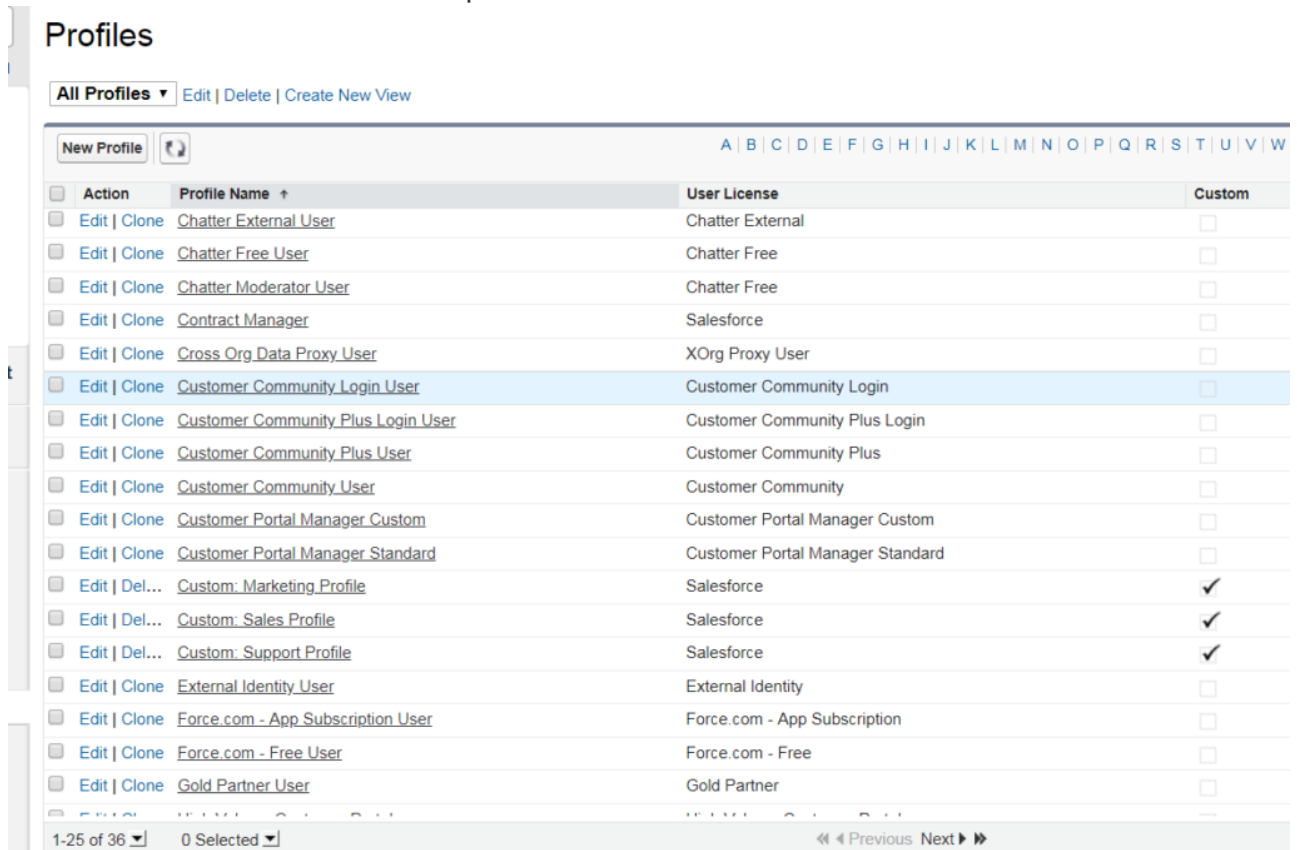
Profiles

All Profiles ▾ Edit | Delete | Create New View

New Profile

A | B | C | D | E | F | G | H | I | J | K | L | M | N | O | P | Q | R | S | T | U | V | W

| Action | Profile Name ↑ | User License | Custom |
|---|---|---|---|
| Edit \| Clone | Chatter External User | Chatter External | |
| Edit \| Clone | Chatter Free User | Chatter Free | |
| Edit \| Clone | Chatter Moderator User | Chatter Free | |
| Edit \| Clone | Contract Manager | Salesforce | |
| Edit \| Clone | Cross Org Data Proxy User | XOrg Proxy User | |
| Edit \| Clone | Customer Community Login User | Customer Community Login | |
| Edit \| Clone | Customer Community Plus Login User | Customer Community Plus Login | |
| Edit \| Clone | Customer Community Plus User | Customer Community Plus | |
| Edit \| Clone | Customer Community User | Customer Community | |
| Edit \| Clone | Customer Portal Manager Custom | Customer Portal Manager Custom | |
| Edit \| Clone | Customer Portal Manager Standard | Customer Portal Manager Standard | |
| Edit \| Del... | Custom: Marketing Profile | Salesforce | ✓ |
| Edit \| Del... | Custom: Sales Profile | Salesforce | ✓ |
| Edit \| Del... | Custom: Support Profile | Salesforce | ✓ |
| Edit \| Clone | External Identity User | External Identity | |
| Edit \| Clone | Force.com - App Subscription User | Force.com - App Subscription | |
| Edit \| Clone | Force.com - Free User | Force.com - Free | |
| Edit \| Clone | Gold Partner User | Gold Partner | |
| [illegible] | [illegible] | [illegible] | |

1-25 of 36 0 Selected ◂◂ ◂ Previous Next ▸ ▸▸